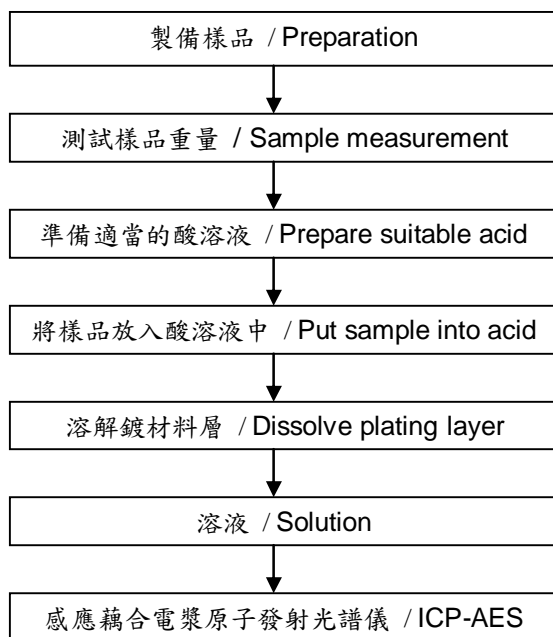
製備樣品 / Preparation

測試樣品重量 / Sample measurement

準備適當的酸溶液 / Prepare suitable acid

將樣品放入酸溶液中 / Put sample into acid

溶解鍍材料層 / Dissolve plating layer

溶液 / Solution

感應藕合電漿原子發射光譜儀 / ICP-AES